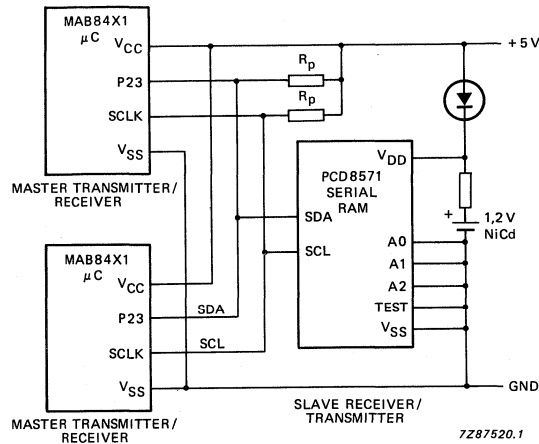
MAB84X1
$\mu$C
$V_{CC}$
P23
SCLK
$V_{SS}$

MASTER TRANSMITTER/ RECEIVER

$R_p$
$R_p$

+5 V

PCD8571 SERIAL RAM
$V_{DD}$
SDA
SCL
A0
A1
A2
TEST
$V_{SS}$

+
1,2 V
NiCd

MAB84X1
$\mu$C
$V_{CC}$
P23
SCLK
$V_{SS}$

SDA
SCL

GND

MASTER TRANSMITTER/ RECEIVER

SLAVE RECEIVER/ TRANSMITTER

7Z87520.1